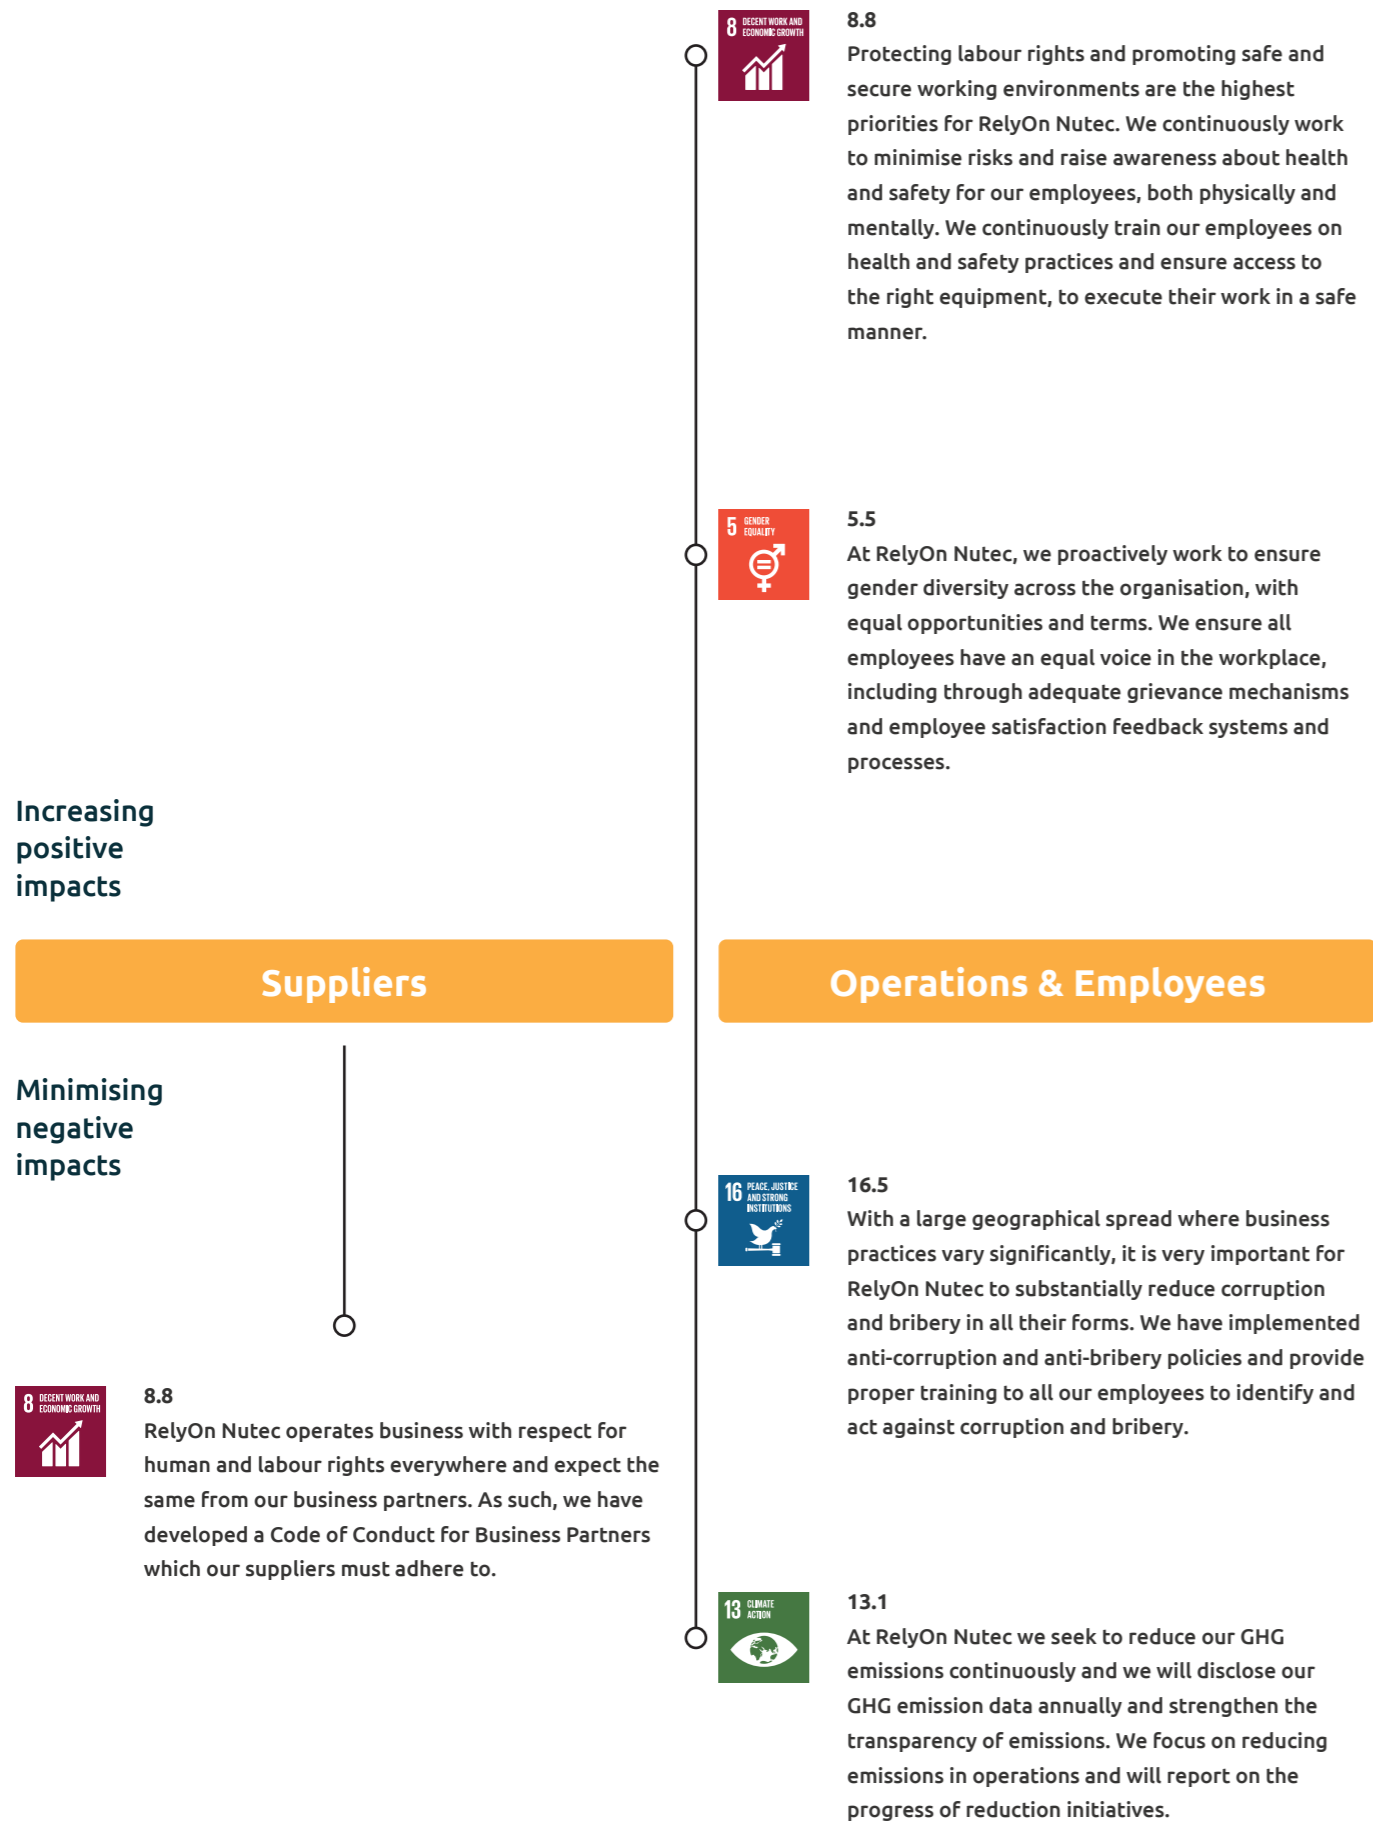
8 DECENT WORK AND ECONOMIC GROWTH

8.8
Protecting labour rights and promoting safe and secure working environments are the highest priorities for RelyOn Nutec. We continuously work to minimise risks and raise awareness about health and safety for our employees, both physically and mentally. We continuously train our employees on health and safety practices and ensure access to the right equipment, to execute their work in a safe manner.

5 GENDER EQUALITY

5.5
At RelyOn Nutec, we proactively work to ensure gender diversity across the organisation, with equal opportunities and terms. We ensure all employees have an equal voice in the workplace, including through adequate grievance mechanisms and employee satisfaction feedback systems and processes.

Increasing positive impacts

Suppliers

Operations & Employees

Minimising negative impacts

16 PEACE, JUSTICE AND STRONG INSTITUTIONS

16.5
With a large geographical spread where business practices vary significantly, it is very important for RelyOn Nutec to substantially reduce corruption and bribery in all their forms. We have implemented anti-corruption and anti-bribery policies and provide proper training to all our employees to identify and act against corruption and bribery.

8 DECENT WORK AND ECONOMIC GROWTH

8.8
RelyOn Nutec operates business with respect for human and labour rights everywhere and expect the same from our business partners. As such, we have developed a Code of Conduct for Business Partners which our suppliers must adhere to.

13 CLIMATE ACTION

13.1
At RelyOn Nutec we seek to reduce our GHG emissions continuously and we will disclose our GHG emission data annually and strengthen the transparency of emissions. We focus on reducing emissions in operations and will report on the progress of reduction initiatives.